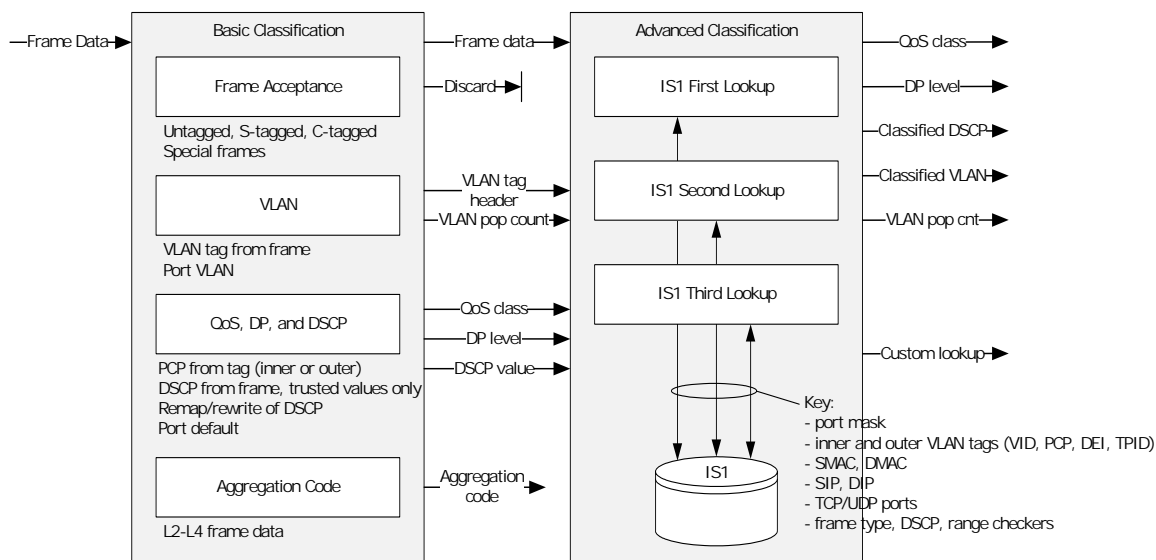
Frame Data

Basic Classification

Frame Acceptance

Untagged, S-tagged, C-tagged
Special frames

VLAN

VLAN tag from frame
Port VLAN

QoS, DP, and DSCP

PCP from tag (inner or outer)
DSCP from frame, trusted values only
Remap/rewrite of DSCP
Port default

Aggregation Code

L2-L4 frame data

Frame data

Discard

VLAN tag header

VLAN pop count

QoS class

DP level

DSCP value

Aggregation code

Advanced Classification

IS1 First Lookup

IS1 Second Lookup

IS1 Third Lookup

IS1

Key:
- port mask
- inner and outer VLAN tags (VID, PCP, DEI, TPID)
- SMAC, DMAC
- SIP, DIP
- TCP/UDP ports
- frame type, DSCP, range checkers

QoS class

DP level

Classified DSCP

Classified VLAN

VLAN pop cnt

Custom lookup